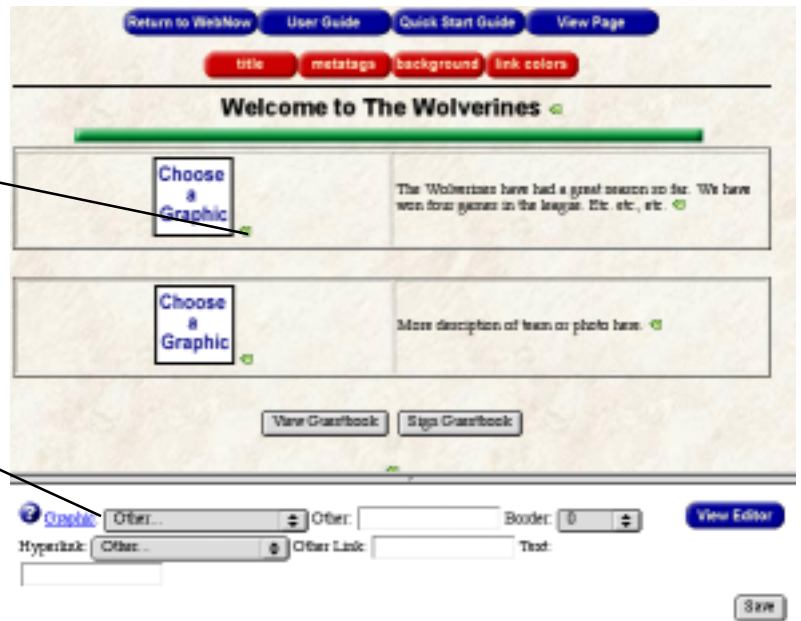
Return to WebNow | User Guide | Quick Start Guide | View Page

title | metatags | background | link colors

Welcome to The Wolverines

Choose a Graphic

The Wolverines have had a great season so far. We have won four games in the league. Etc. etc., etc.

Choose a Graphic

More description of team or photo here.

View Guestbook | Sign Guestbook

Graphic: Other... Other: Border: 0 View Editor

Hyperlink: Other... Other Link: Text:

Save